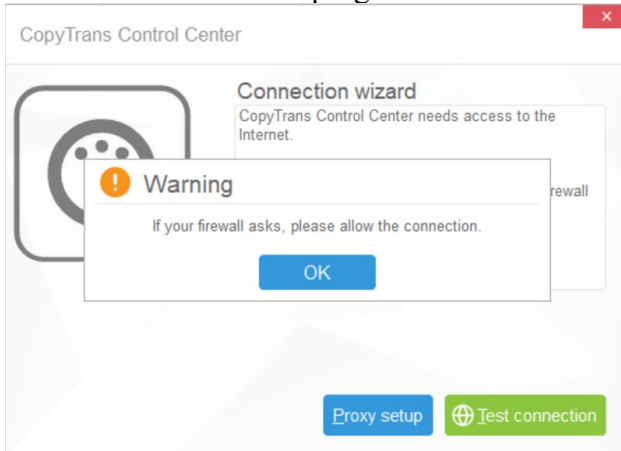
CopyTrans Control Center

Connection wizard

CopyTrans Control Center needs access to the Internet.

rewall

Warning

If your firewall asks, please allow the connection.

OK

Proxy setup

Test connection